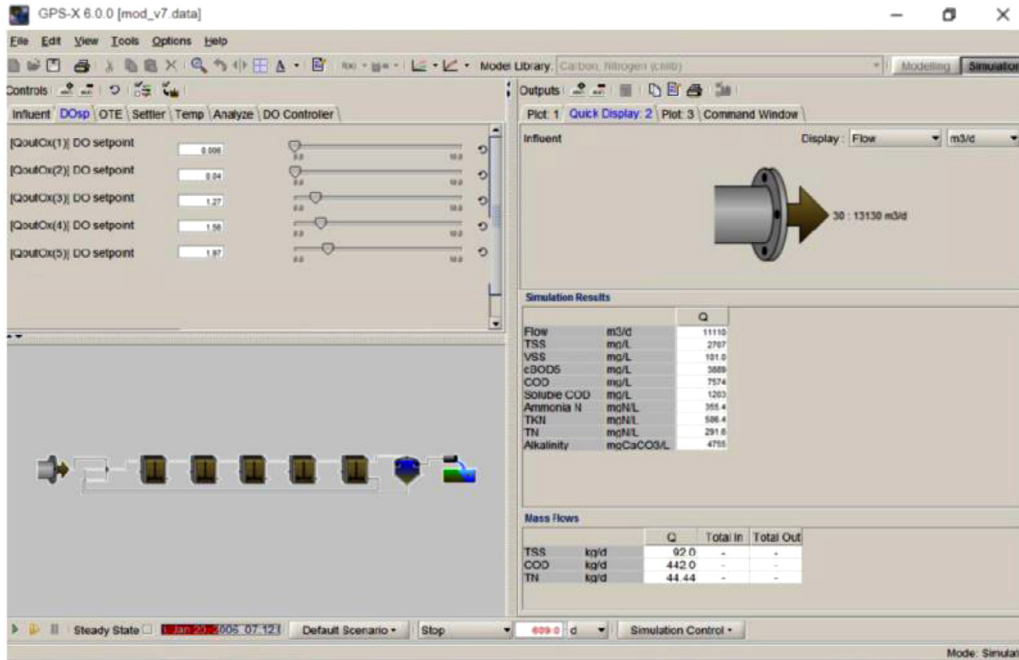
GPS-X 6.0.0 [mod_v7.data]

File Edit View Tools Options Help

Model Library: Carbon, Nitrogen (cnlib)

Modelling Simulation

Controls

Influent DOsp OTE Settler Temp Analyze DO Controller

[QoutOx(1)] DO setpoint 0.006 0.0 10.0

[QoutOx(2)] DO setpoint 0.04 0.0 10.0

[QoutOx(3)] DO setpoint 1.27 0.0 10.0

[QoutOx(4)] DO setpoint 1.56 0.0 10.0

[QoutOx(5)] DO setpoint 1.97 0.0 10.0

Outputs

Plot 1 Quick Display 2 Plot 3 Command Window

Influent

Display: Flow m3/d

30 : 13130 m3/d

Simulation Results

| | | Q |
|---|---|---|
| Flow | m3/d | 11110 |
| TSS | mg/L | 2707 |
| VSS | mg/L | 101.0 |
| cBOD5 | mg/L | 3889 |
| COD | mg/L | 7574 |
| Soluble COD | mg/L | 1203 |
| Ammonia N | mgN/L | 355.4 |
| TKN | mgN/L | 586.4 |
| TN | mgN/L | 291.6 |
| Alkalinity | mgCaCO3/L | 4755 |

Mass Flows

| | | Q | Total In | Total Out |
|---|---|---|---|---|
| TSS | kg/d | 92.0 | - | - |
| COD | kg/d | 442.0 | - | - |
| TN | kg/d | 44.44 | - | - |

Steady State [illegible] Jan 20 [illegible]006 07:12:1 Default Scenario Stop 609.0 d Simulation Control

Mode: Simulat